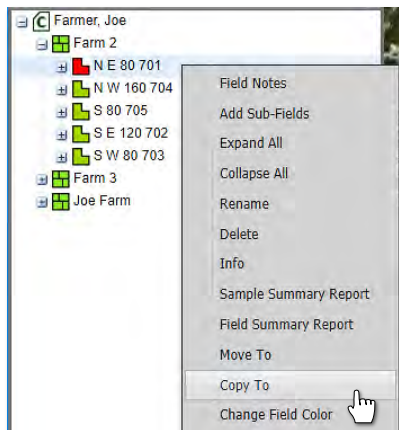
Farmer, Joe
Farm 2
N E 80 701
N W 160 704
S 80 705
S E 120 702
S W 80 703
Farm 3
Joe Farm

Field Notes
Add Sub-Fields
Expand All
Collapse All
Rename
Delete
Info
Sample Summary Report
Field Summary Report
Move To
Copy To
Change Field Color